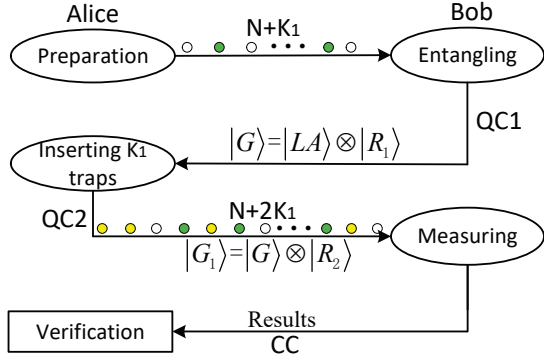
Alice

Bob

Preparation

N+K$_1$

Entangling

QC1

$|G\rangle = |LA\rangle \otimes |R_1\rangle$

Inserting K$_1$ traps

QC2

N+2K$_1$

Measuring

$|G_1\rangle = |G\rangle \otimes |R_2\rangle$

Verification

Results

CC